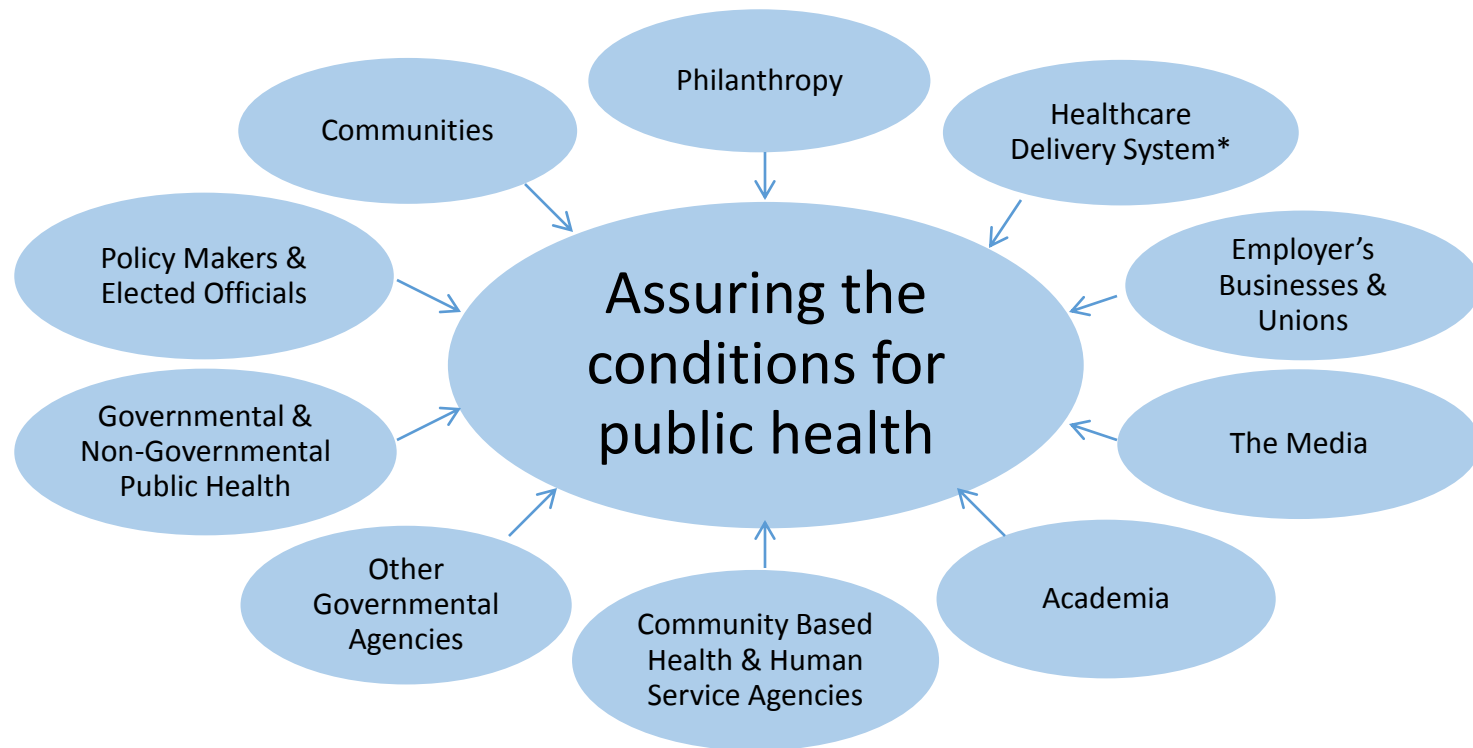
Philanthropy

Communities

Healthcare Delivery System*

Policy Makers & Elected Officials

Assuring the conditions for public health

Employer’s Businesses & Unions

Governmental & Non-Governmental Public Health

The Media

Other Governmental Agencies

Community Based Health & Human Service Agencies

Academia